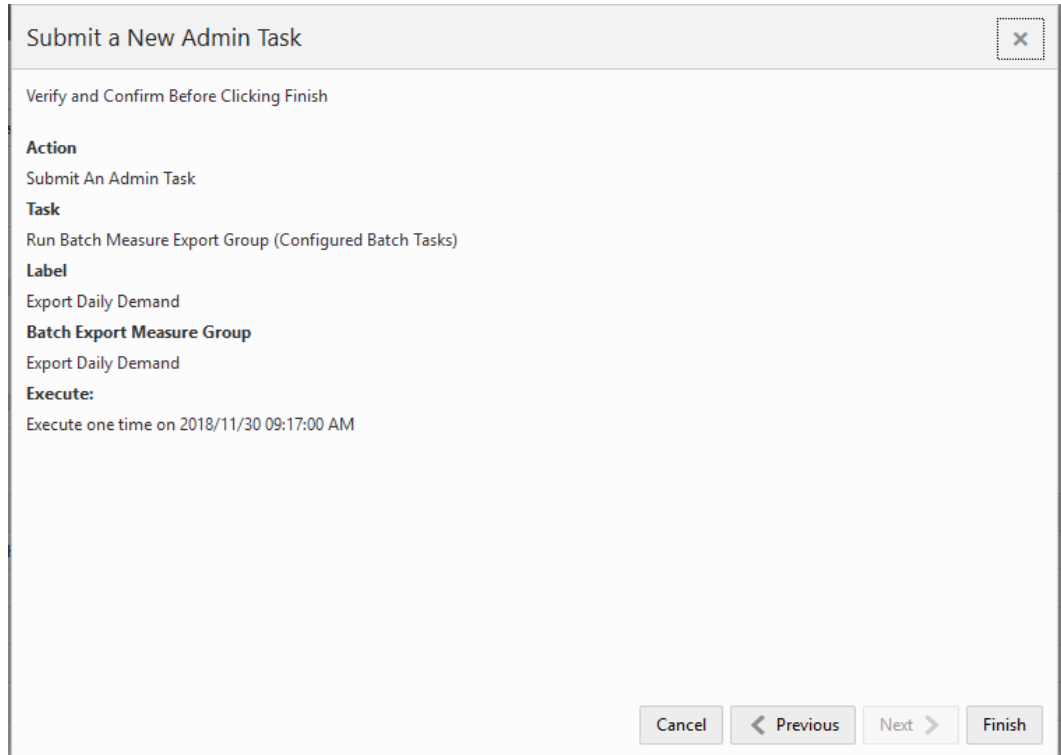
Submit a New Admin Task

×

Verify and Confirm Before Clicking Finish

**Action**

Submit An Admin Task

**Task**

Run Batch Measure Export Group (Configured Batch Tasks)

**Label**

Export Daily Demand

**Batch Export Measure Group**

Export Daily Demand

**Execute:**

Execute one time on 2018/11/30 09:17:00 AM

Cancel | Previous | Next | Finish